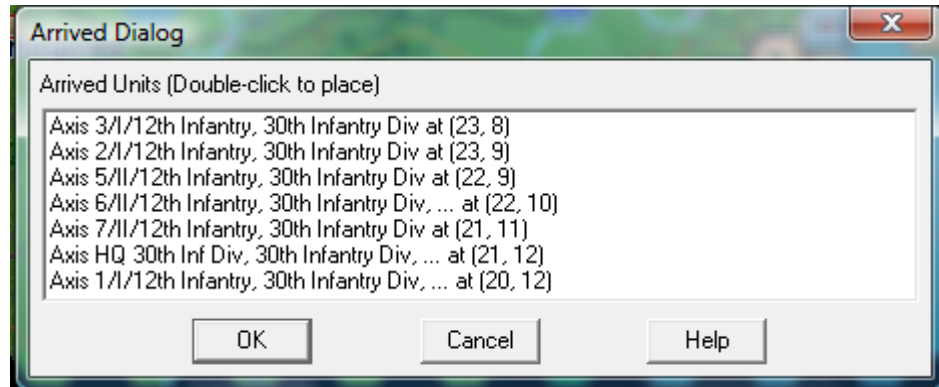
Arrived Dialog

X

Arrived Units (Double-click to place)

Axis 3/I/12th Infantry, 30th Infantry Div at (23, 8)
Axis 2/I/12th Infantry, 30th Infantry Div at (23, 9)
Axis 5/II/12th Infantry, 30th Infantry Div at (22, 9)
Axis 6/II/12th Infantry, 30th Infantry Div, ... at (22, 10)
Axis 7/II/12th Infantry, 30th Infantry Div at (21, 11)
Axis HQ 30th Inf Div, 30th Infantry Div, ... at (21, 12)
Axis 1/I/12th Infantry, 30th Infantry Div, ... at (20, 12)

OK

Cancel

Help